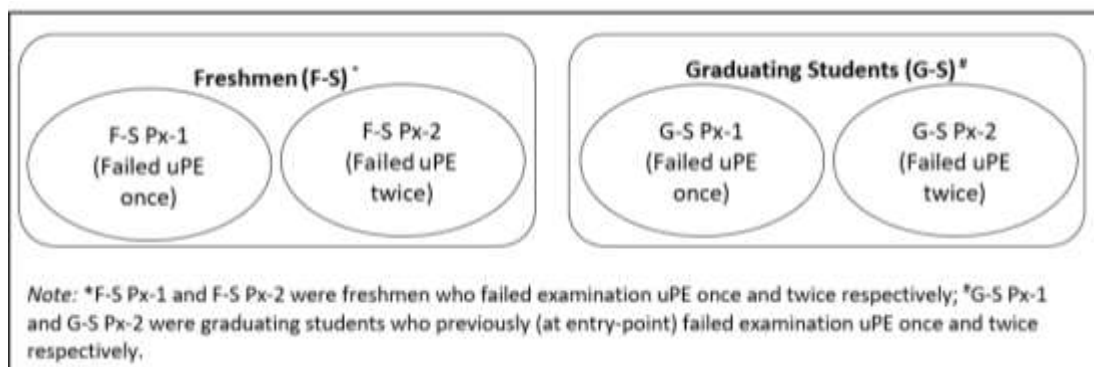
Freshmen (F-S) *

F-S Px-1 (Failed uPE once)

F-S Px-2 (Failed uPE twice)

Graduating Students (G-S) #

G-S Px-1 (Failed uPE once)

G-S Px-2 (Failed uPE twice)

Note: *F-S Px-1 and F-S Px-2 were freshmen who failed examination uPE once and twice respectively; #G-S Px-1 and G-S Px-2 were graduating students who previously (at entry-point) failed examination uPE once and twice respectively.